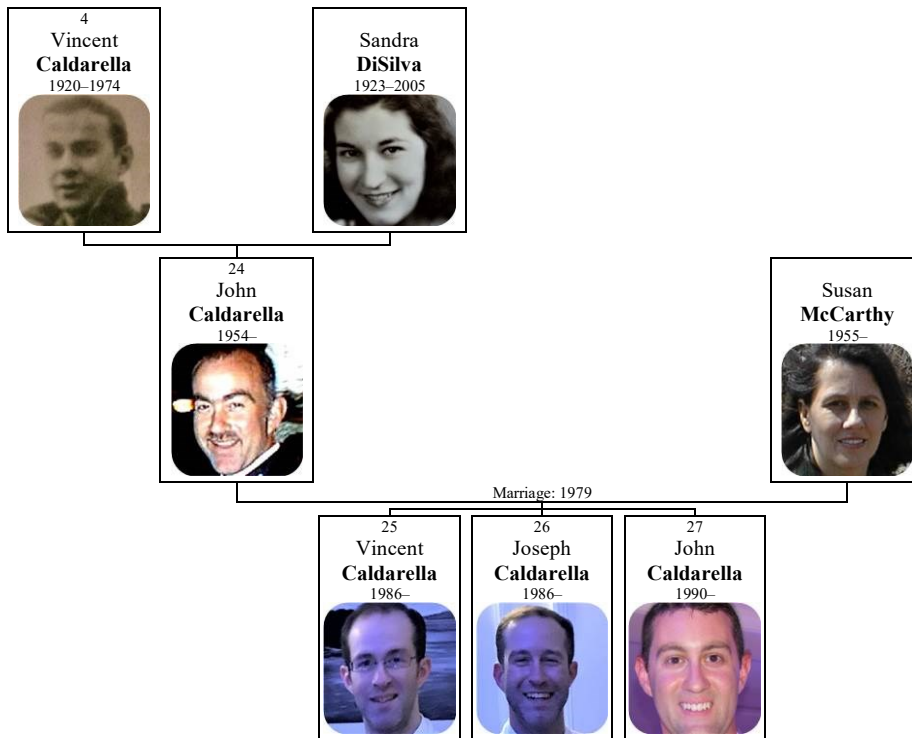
4
Vincent
**Caldarella**
1920–1974

Sandra
**DiSilva**
1923–2005

24
John
**Caldarella**
1954–

Susan
**McCarthy**
1955–

Marriage: 1979

25
Vincent
**Caldarella**
1986–

26
Joseph
**Caldarella**
1986–

27
John
**Caldarella**
1990–